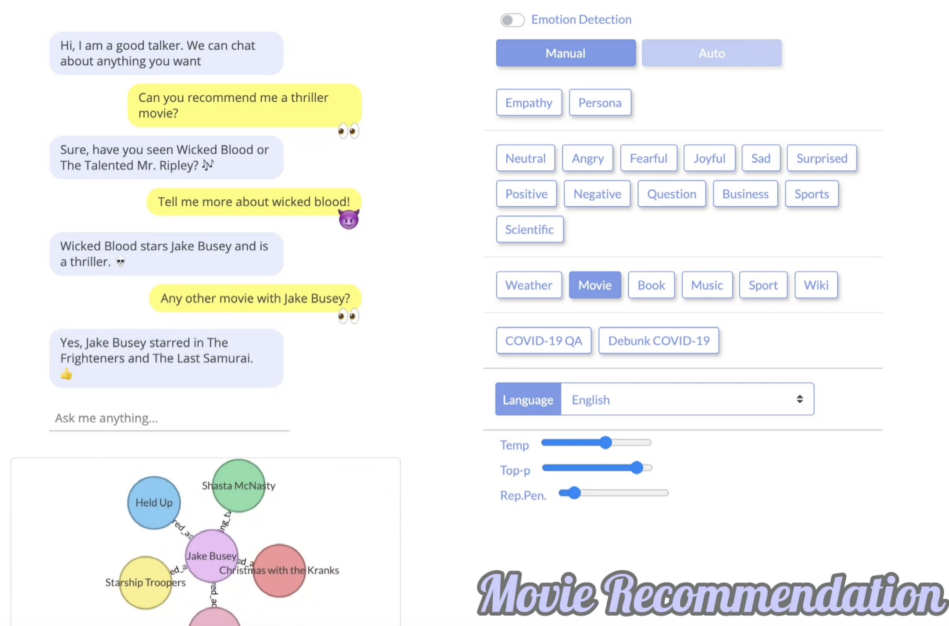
Hi, I am a good talker. We can chat about anything you want

Can you recommend me a thriller movie?

Sure, have you seen Wicked Blood or The Talented Mr. Ripley? 🎶

Tell me more about wicked blood!

Wicked Blood stars Jake Busey and is a thriller.

Any other movie with Jake Busey?

Yes, Jake Busey starred in The Frighteners and The Last Samurai. 👍

Ask me anything...

Held Up
Shasta McNasty
Jake Busey
Starship Troopers
Christmas with the Kranks
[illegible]

Emotion Detection

Manual
Auto

Empathy
Persona

Neutral
Angry
Fearful
Joyful
Sad
Surprised
Positive
Negative
Question
Business
Sports
Scientific

Weather
Movie
Book
Music
Sport
Wiki

COVID-19 QA
Debunk COVID-19

Language
English

Temp
Top-p
Rep.Pen.

Movie Recommendation